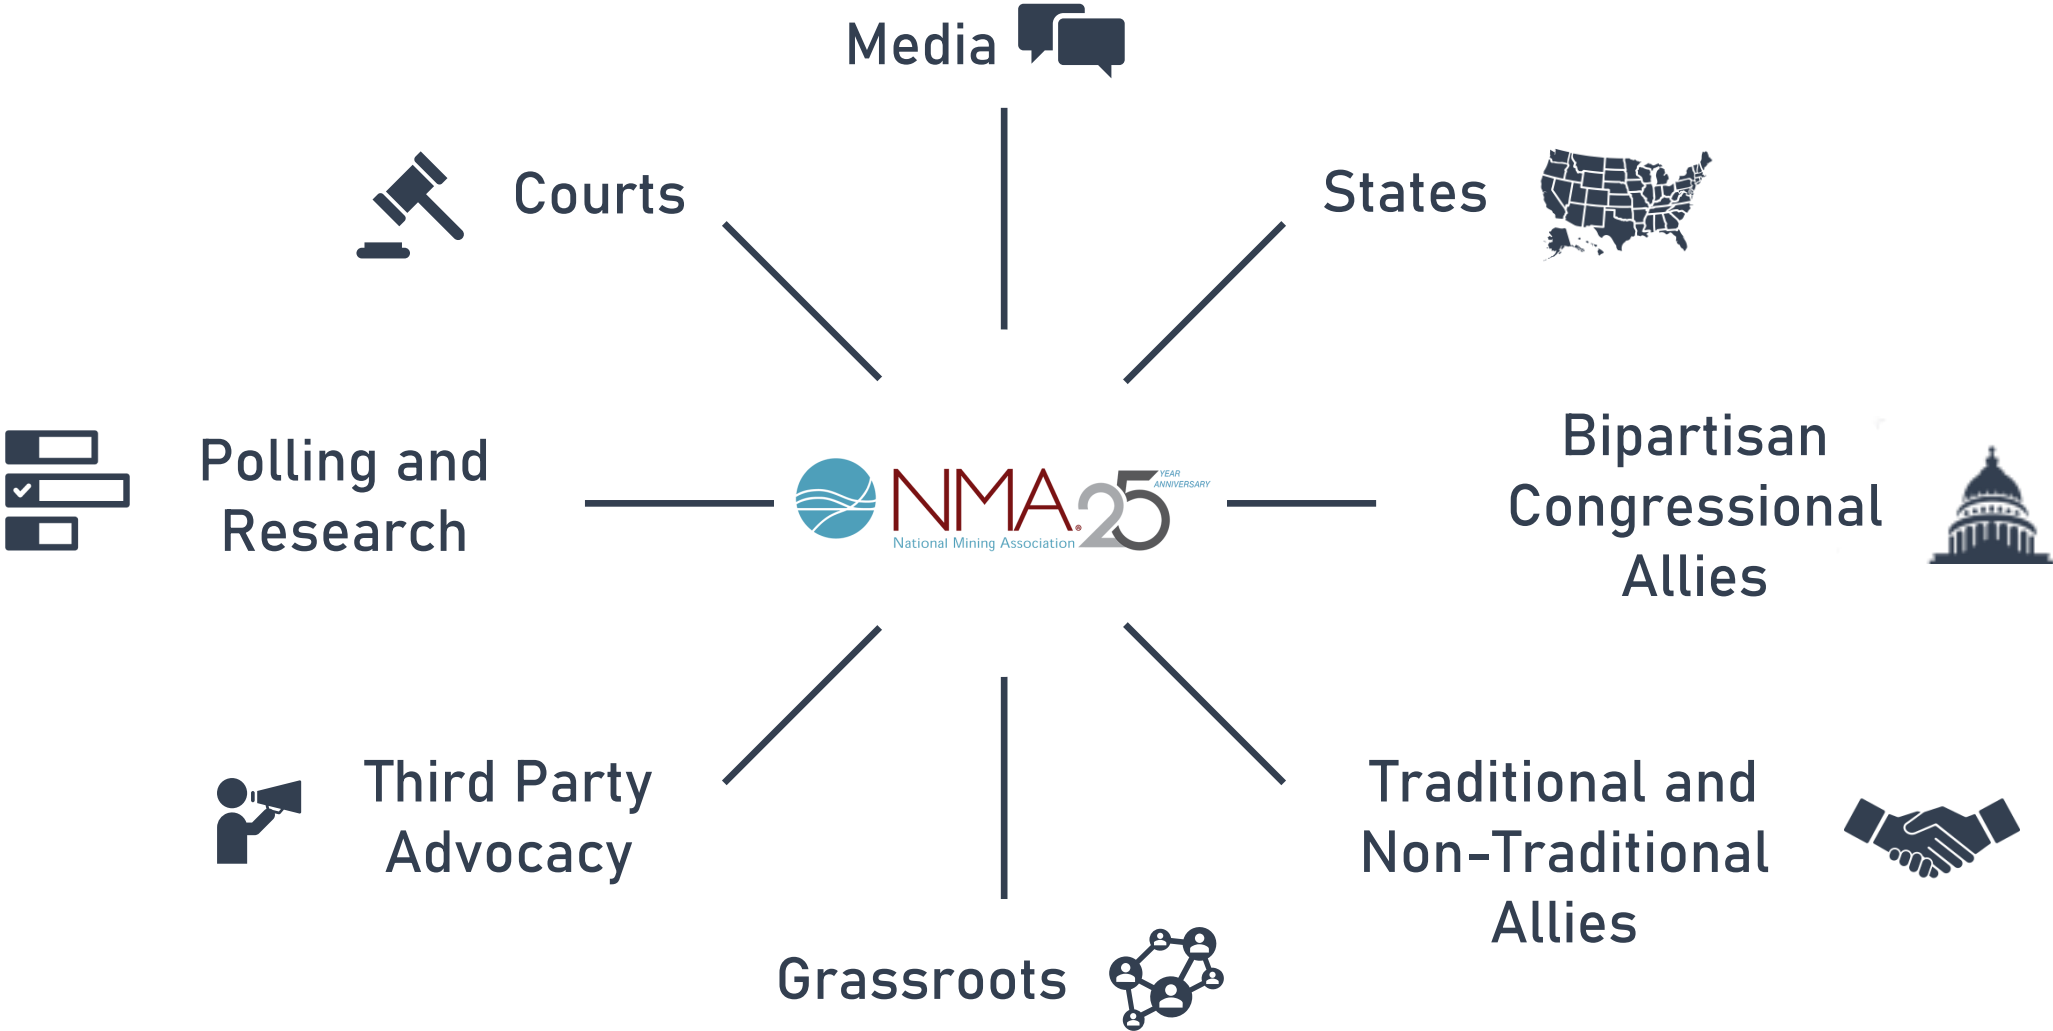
Media

Courts

States

Polling and Research

NMA National Mining Association 25 YEAR ANNIVERSARY

Bipartisan Congressional Allies

Third Party Advocacy

Traditional and Non-Traditional Allies

Grassroots